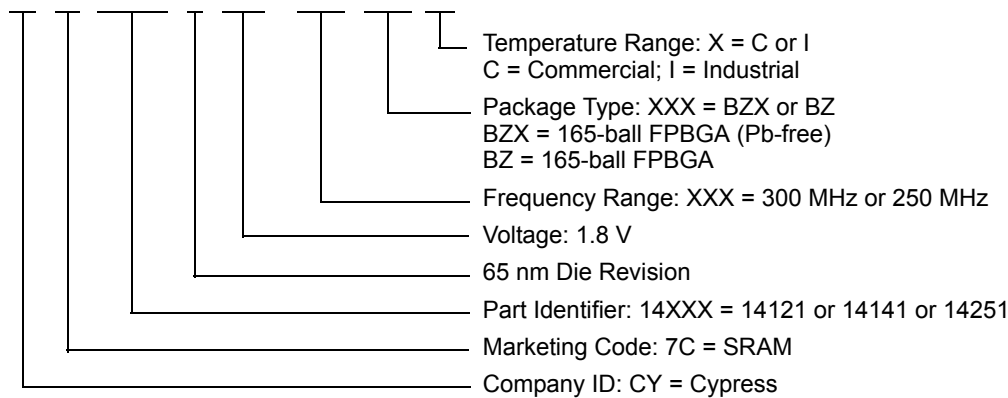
Temperature Range: X = C or I
C = Commercial; I = Industrial

Package Type: XXX = BZX or BZ
BZX = 165-ball FPBGA (Pb-free)
BZ = 165-ball FPBGA

Frequency Range: XXX = 300 MHz or 250 MHz

Voltage: 1.8 V

65 nm Die Revision

Part Identifier: 14XXX = 14121 or 14141 or 14251

Marketing Code: 7C = SRAM

Company ID: CY = Cypress